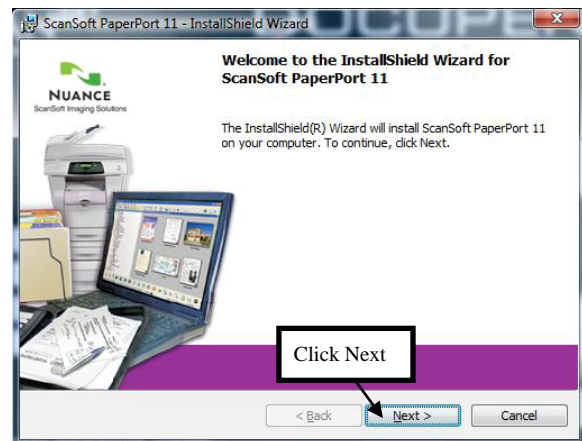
ScanSoft PaperPort 11 - InstallShield Wizard

NUANCE
ScanSoft Imaging Solutions

Welcome to the InstallShield Wizard for ScanSoft PaperPort 11

The InstallShield(R) Wizard will install ScanSoft PaperPort 11 on your computer. To continue, click Next.

Click Next

< Back

Next >

Cancel